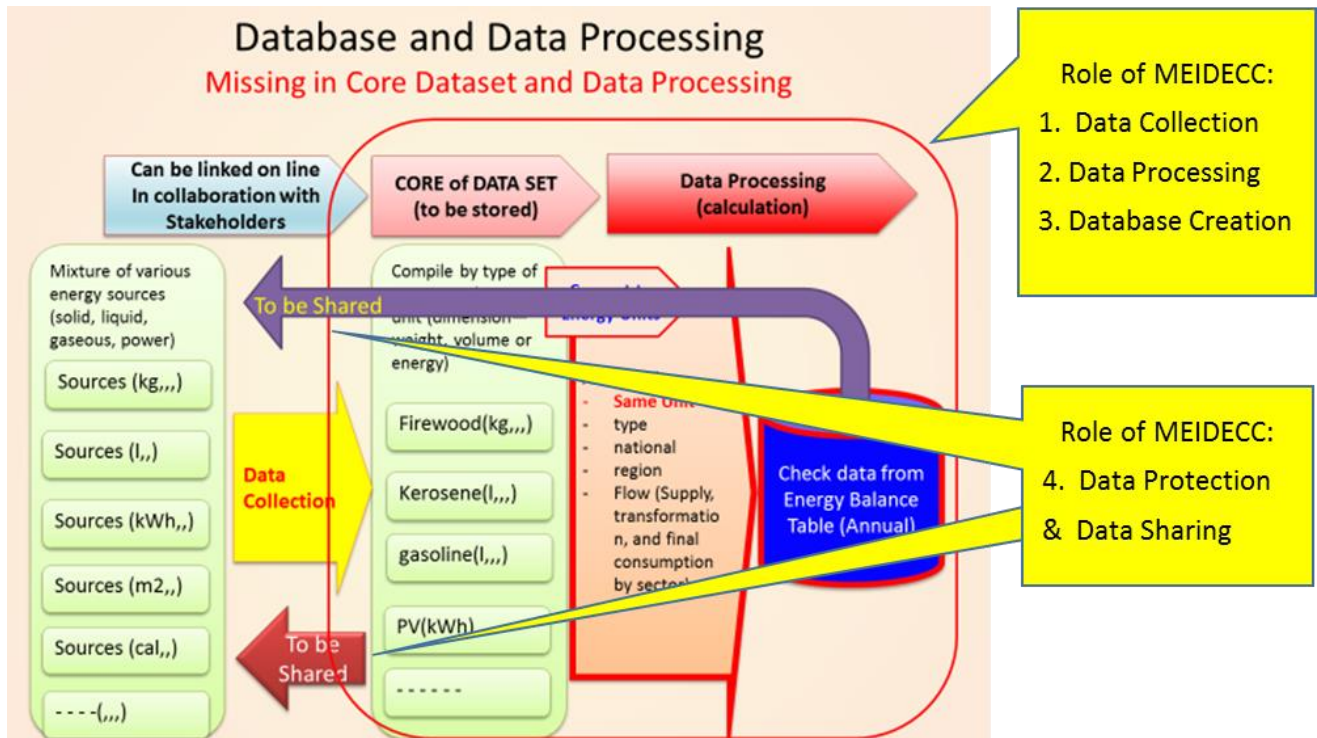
Database and Data Processing
Missing in Core Dataset and Data Processing

Role of MEIDECC:
1. Data Collection
2. Data Processing
3. Database Creation

Can be linked on line In collaboration with Stakeholders

CORE of DATA SET (to be stored)

Data Processing (calculation)

Mixture of various energy sources (solid, liquid, gaseous, power)

To be Shared

Sources (kg,,,)

Sources (l,,)

Sources (kWh,,)

Sources (m2,,)

Sources (cal,,)

- - - -(,,,)

Data Collection

Compile by type of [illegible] unit (dimension – weight, volume or energy)

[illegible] Energy Units

Firewood(kg,,,)

Kerosene(l,,,)

gasoline(l,,,)

PV(kWh)

- - - - - -

- Same Unit
- type
national
region
- Flow (Supply, transformation, and final consumption by sector)

Check data from Energy Balance Table (Annual)

To be Shared

Role of MEIDECC:
4. Data Protection
& Data Sharing